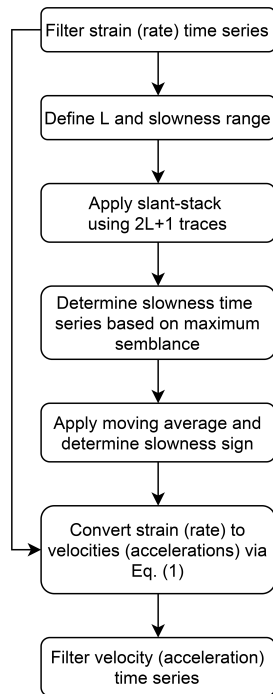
Filter strain (rate) time series

Define L and slowness range

Apply slant-stack using 2L+1 traces

Determine slowness time series based on maximum semblance

Apply moving average and determine slowness sign

Convert strain (rate) to velocities (accelerations) via Eq. (1)

Filter velocity (acceleration) time series